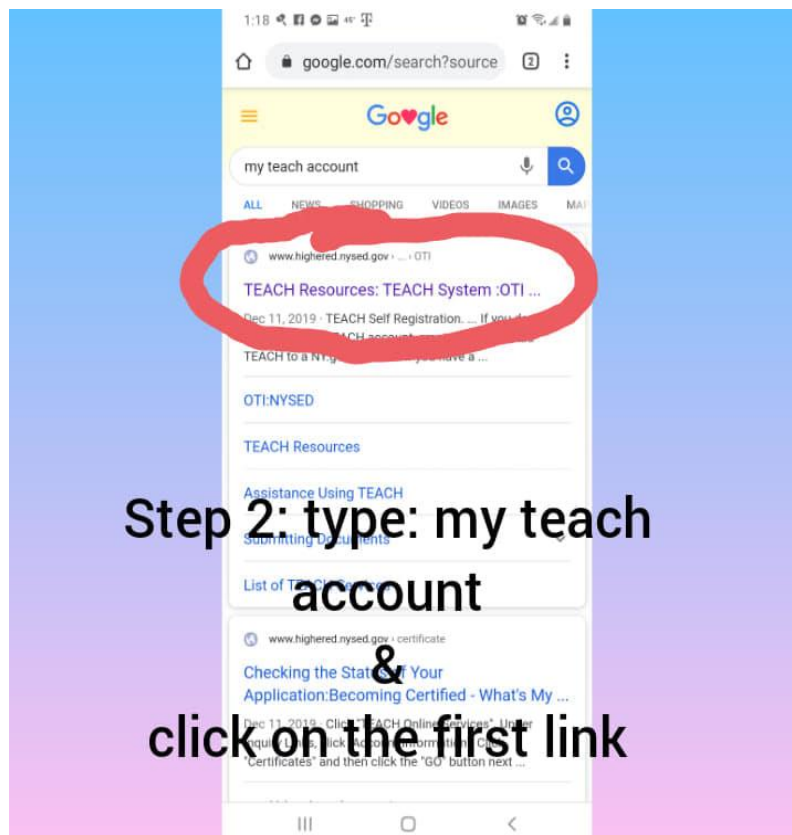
1:18 45°

google.com/search?source 2

Google

my teach account

ALL NEWS SHOPPING VIDEOS IMAGES MA

www.highered.nysed.gov › ... › OTI

TEACH Resources: TEACH System :OTI ...

Dec 11, 2019 · TEACH Self Registration. ... If you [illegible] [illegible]CH account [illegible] TEACH to a NY.g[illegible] you have a ...

OTI:NYSED

TEACH Resources

Assistance Using TEACH

Submitting Documents

List of T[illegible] S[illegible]

www.highered.nysed.gov › certificate

Checking the Stat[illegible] Your Application:Becoming Certified - What's My ...

Dec 11, 2019 · Cli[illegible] "TEACH Online Services". Under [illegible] ick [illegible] ormation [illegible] "Certificates" and then click the "GO" button next ...

Step 2: type: my teach account
&
click on the first link